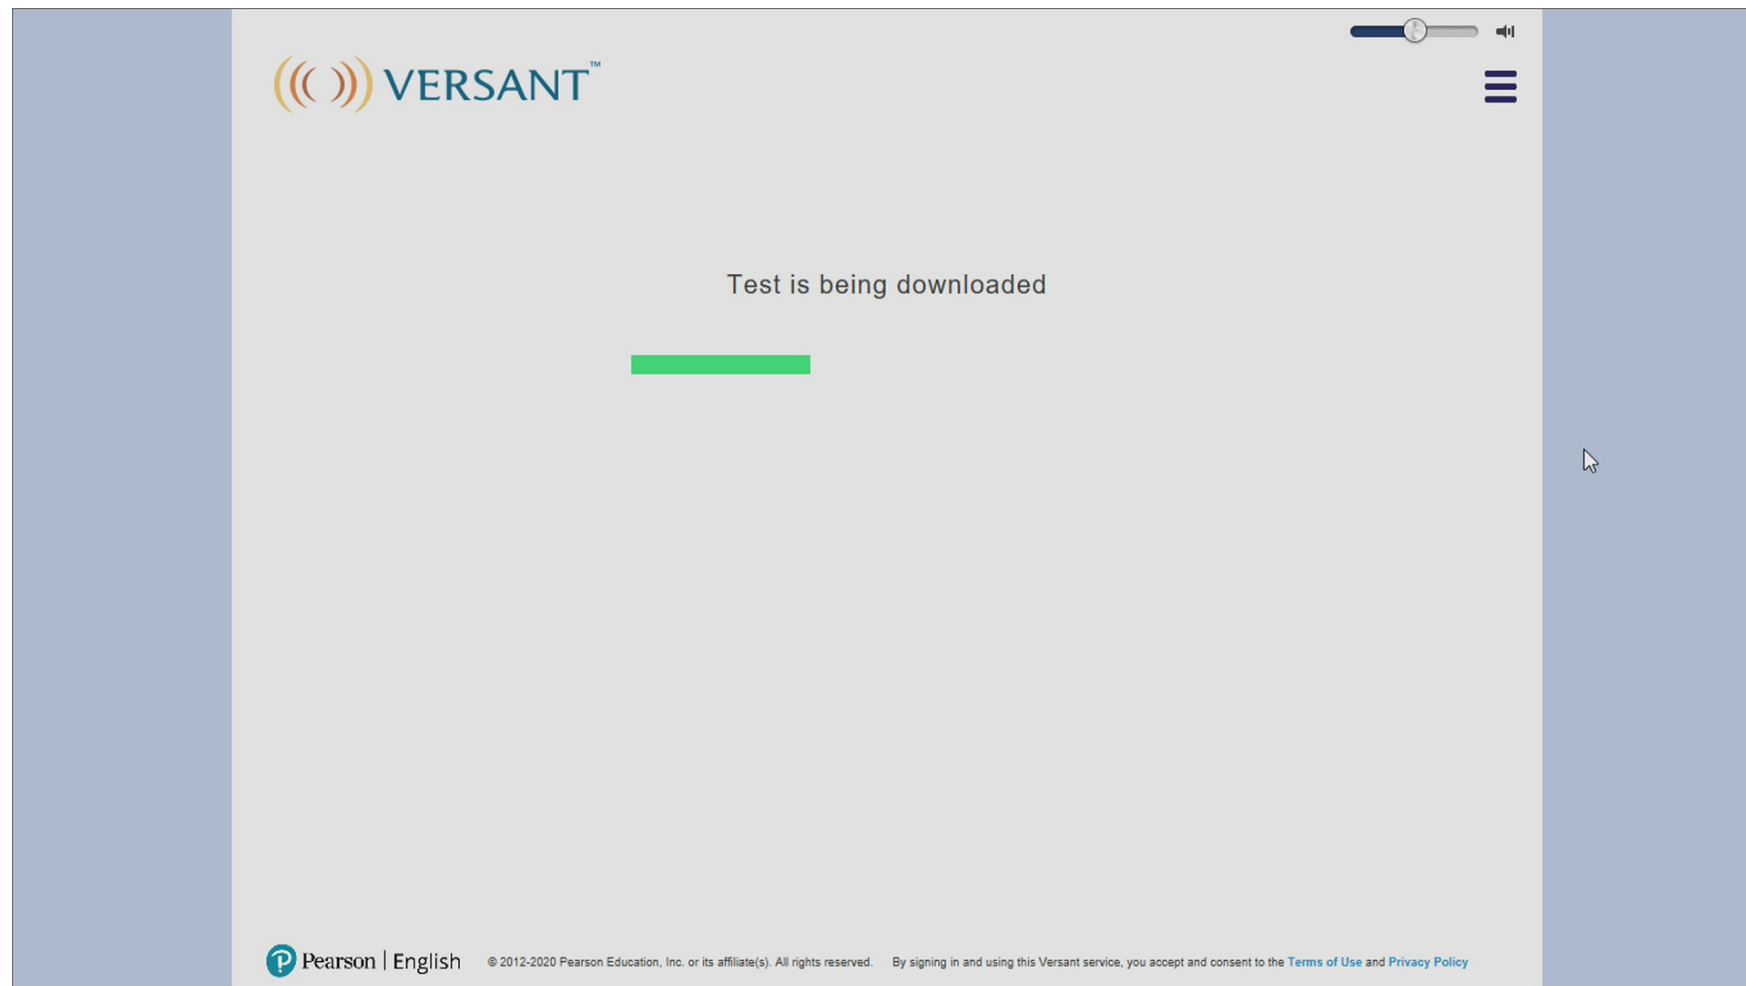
VERSANT™

Test is being downloaded

Pearson | English

© 2012-2020 Pearson Education, Inc. or its affiliate(s). All rights reserved. By signing in and using this Versant service, you accept and consent to the Terms of Use and Privacy Policy